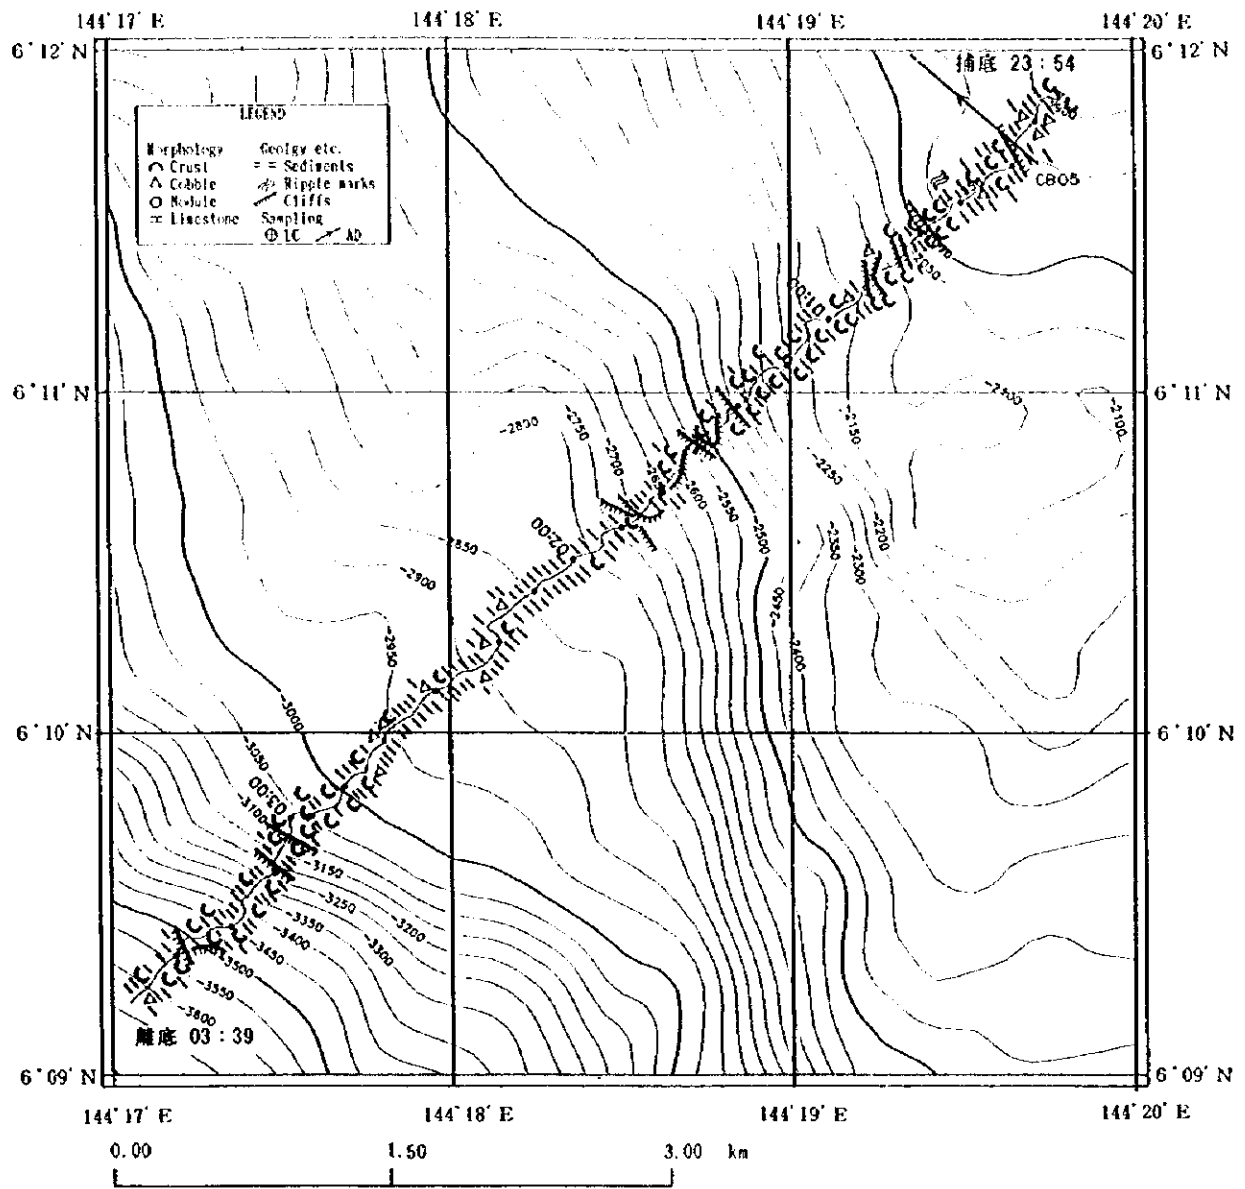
144°17′E 144°18′E 144°19′E 144°20′E

6°12′N 6°12′N

捕底 23:54

LEGEND

Morphology
Crust
Cobble
Nodule
Limestone

Geology etc.
Sediments
Ripple marks
Cliffs
Sampling
LC
AD

CB05

-2250
-2150
-2100
-2300

6°11′N 6°11′N

-2800
-2750
-2700
-2650
-2600
-2550
-2500
-2250
-2150
-2200
-2350
-2300

02:00

-2850
-2900
-2950
-2450
-2400

6°10′N 6°10′N

-3000
-3050
03:00
-3100
-3150
-3250
-3200
-3350
-3300
-3400
-3450
-3500
-3550
-3600

離底 03:39

6°09′N 6°09′N

144°17′E 144°18′E 144°19′E 144°20′E

0.00 1.50 3.00 km